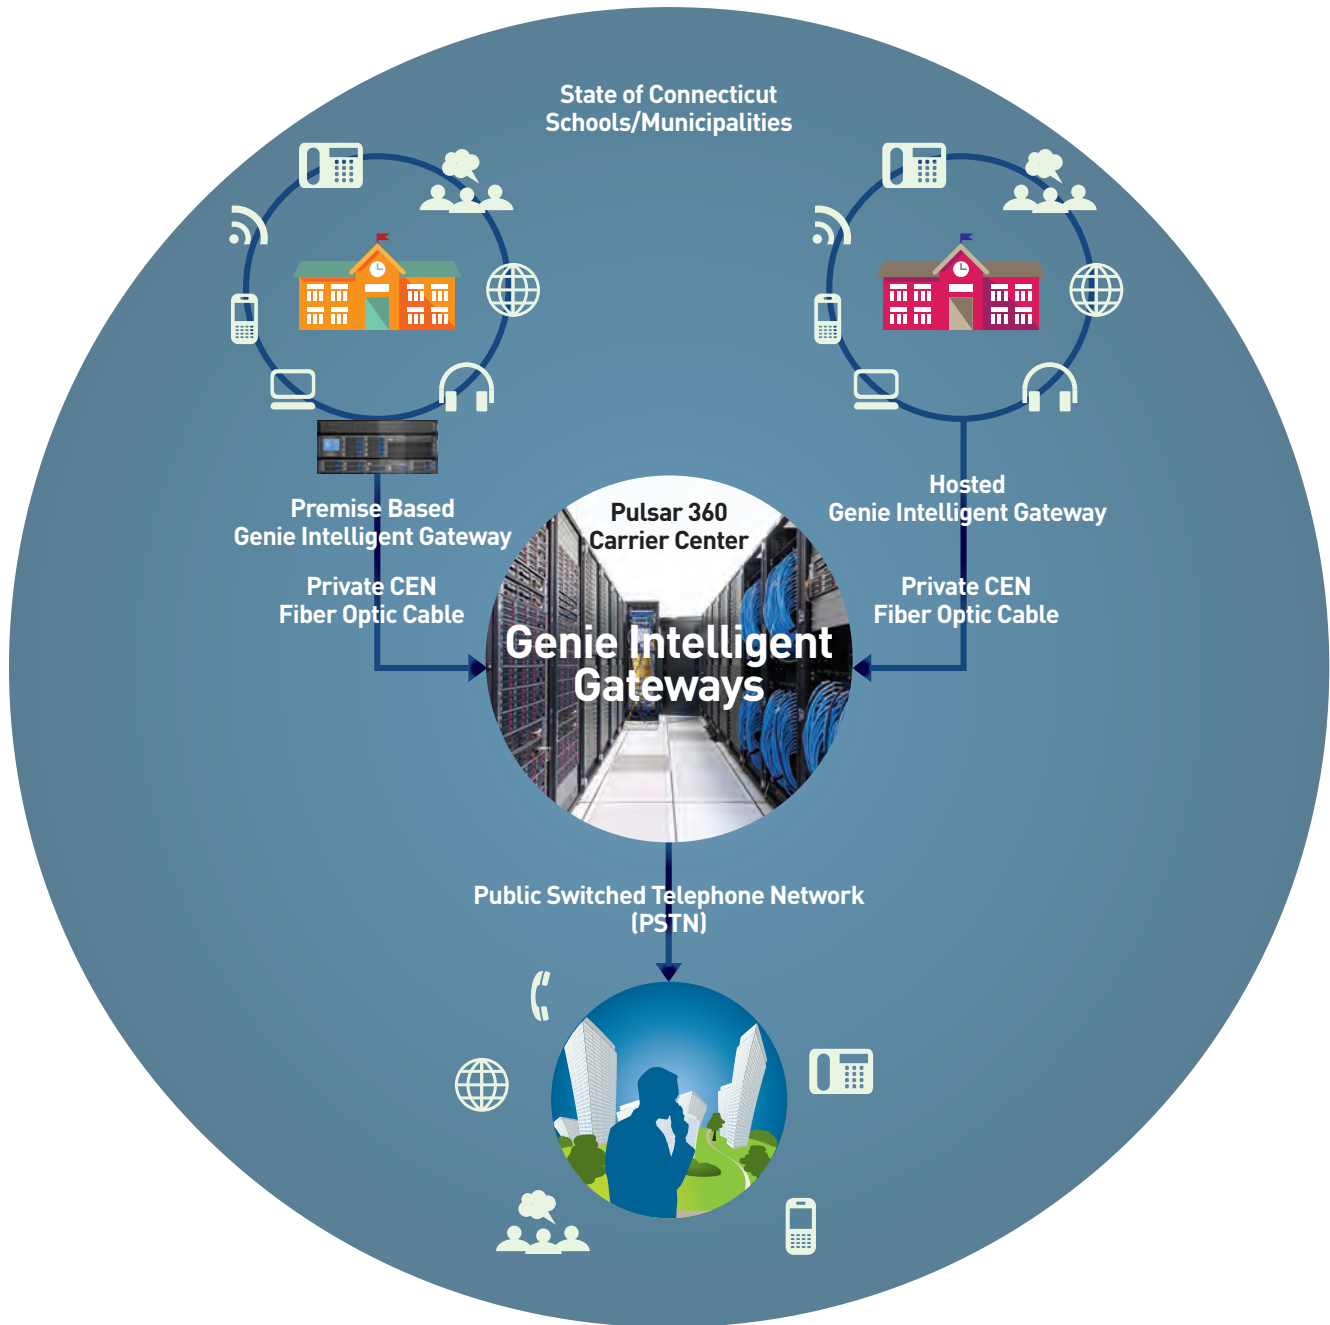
State of Connecticut
Schools/Municipalities

Premise Based
Genie Intelligent Gateway

Private CEN
Fiber Optic Cable

Pulsar 360
Carrier Center

Genie Intelligent Gateways

Hosted
Genie Intelligent Gateway

Private CEN
Fiber Optic Cable

Public Switched Telephone Network
(PSTN)